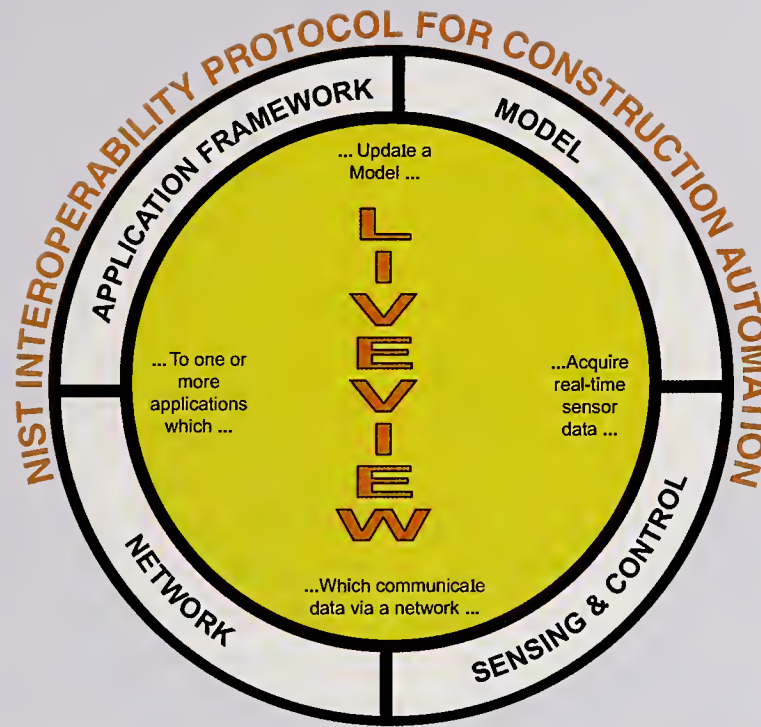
NIST INTEROPERABILITY PROTOCOL FOR CONSTRUCTION AUTOMATION

APPLICATION FRAMEWORK

MODEL

... Updale a Model ...

LIVEVIEW

...Acquire real-time sensor data ...

SENSING & CONTROL

...Which communicale data via a network ...

NETWORK

... To one or more applications which ...